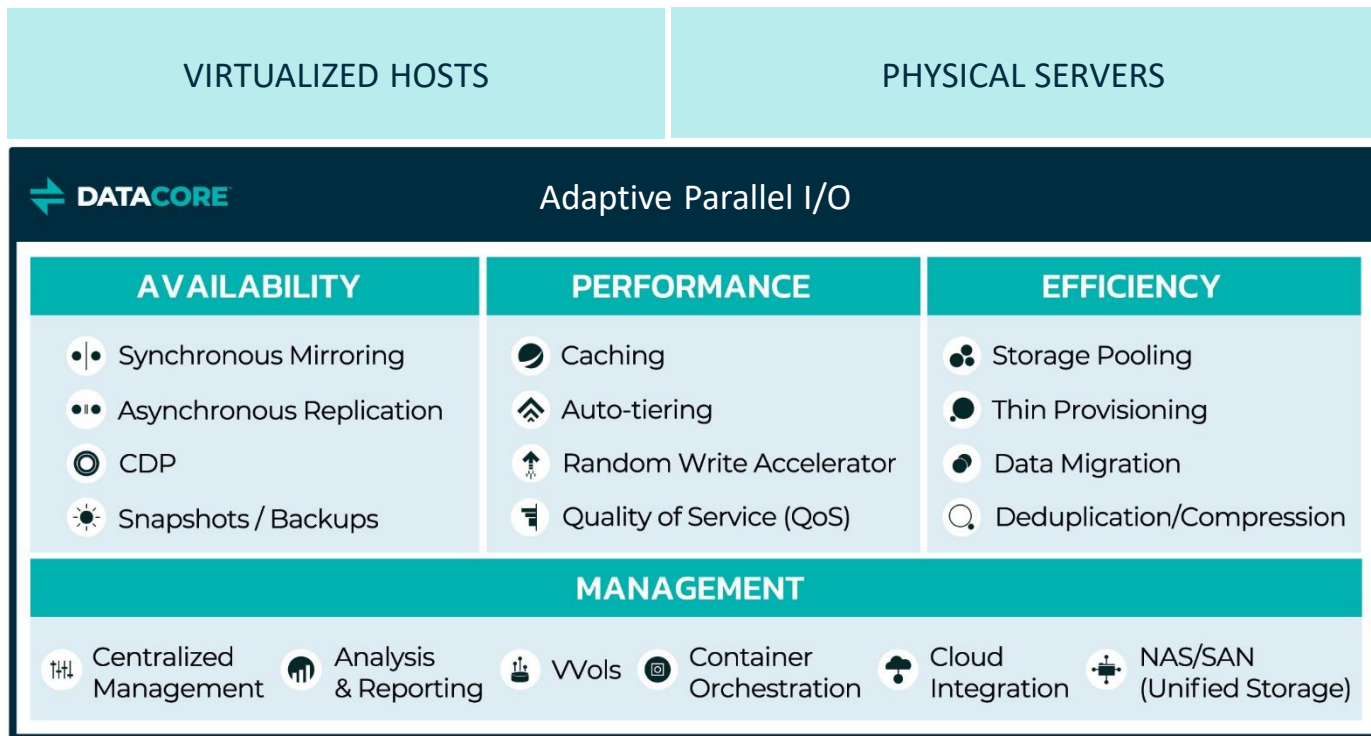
VIRTUALIZED HOSTS

PHYSICAL SERVERS

DATACORE

Adaptive Parallel I/O

AVAILABILITY

Synchronous Mirroring
Asynchronous Replication
CDP
Snapshots / Backups

PERFORMANCE

Caching
Auto-tiering
Random Write Accelerator
Quality of Service (QoS)

EFFICIENCY

Storage Pooling
Thin Provisioning
Data Migration
Deduplication/Compression

MANAGEMENT

Centralized Management
Analysis & Reporting
VVols
Container Orchestration
Cloud Integration
NAS/SAN (Unified Storage)